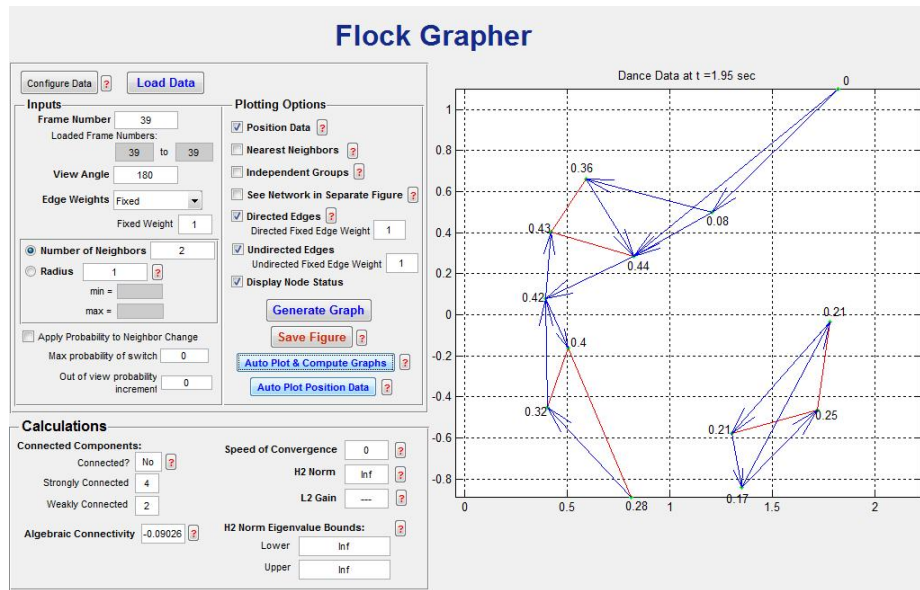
Flock Grapher

Configure Data ? Load Data

Inputs
Frame Number 39
Loaded Frame Numbers:
39 to 39
View Angle 180
Edge Weights Fixed
Fixed Weight 1
Number of Neighbors 2
Radius 1 ?
min =
max =
Apply Probability to Neighbor Change
Max probability of switch 0
Out of view probability increment 0

Plotting Options
Position Data ?
Nearest Neighbors ?
Independent Groups ?
See Network in Separate Figure ?
Directed Edges ?
Directed Fixed Edge Weight 1
Undirected Edges
Undirected Fixed Edge Weight 1
Display Node Status
Generate Graph
Save Figure ?
Auto Plot & Compute Graphs ?
Auto Plot Position Data ?

Calculations
Connected Components:
Connected? No ?
Strongly Connected 4
Weakly Connected 2
Algebraic Connectivity -0.09026 ?
Speed of Convergence 0 ?
H2 Norm Inf ?
L2 Gain --- ?
H2 Norm Eigenvalue Bounds: ?
Lower Inf
Upper Inf

Dance Data at t =1.95 sec
0
0.36
0.08
0.43
0.44
0.42
0.21
0.4
0.32
0.21
0.25
0.17
0.28
1
0.8
0.6
0.4
0.2
0
-0.2
-0.4
-0.6
-0.8
0
0.5
1
1.5
2